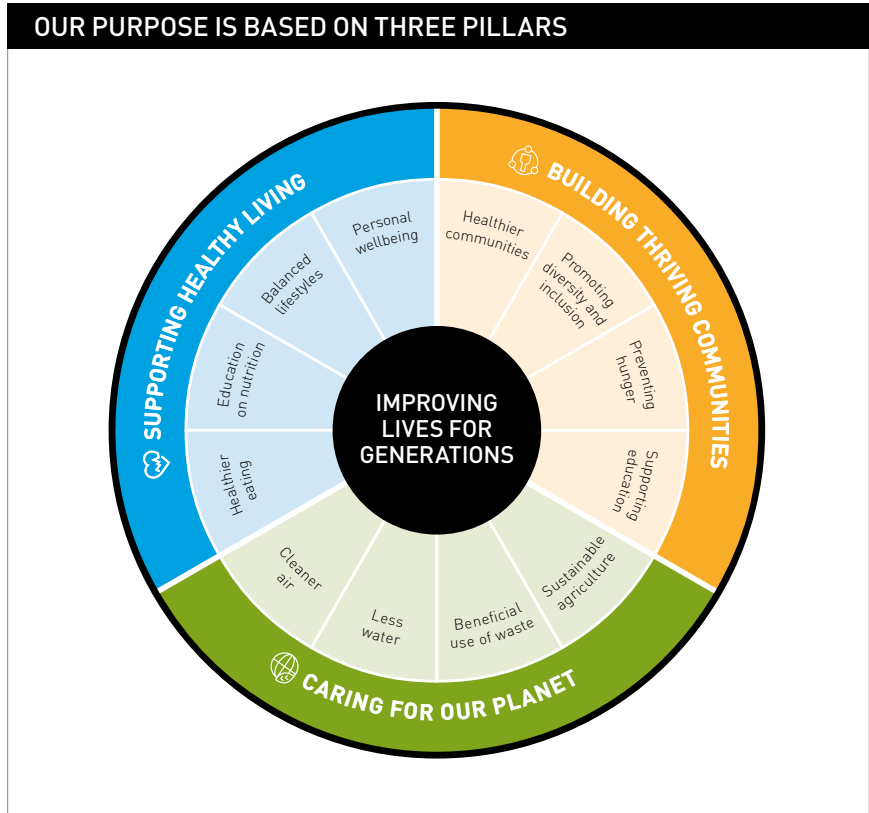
OUR PURPOSE IS BASED ON THREE PILLARS

IMPROVING LIVES FOR GENERATIONS

SUPPORTING HEALTHY LIVING

Personal wellbeing

Balanced lifestyles

Education on nutrition

Healthier eating

BUILDING THRIVING COMMUNITIES

Healthier communities

Promoting diversity and inclusion

Preventing hunger

Supporting education

CARING FOR OUR PLANET

Sustainable agriculture

Beneficial use of waste

Less water

Cleaner air